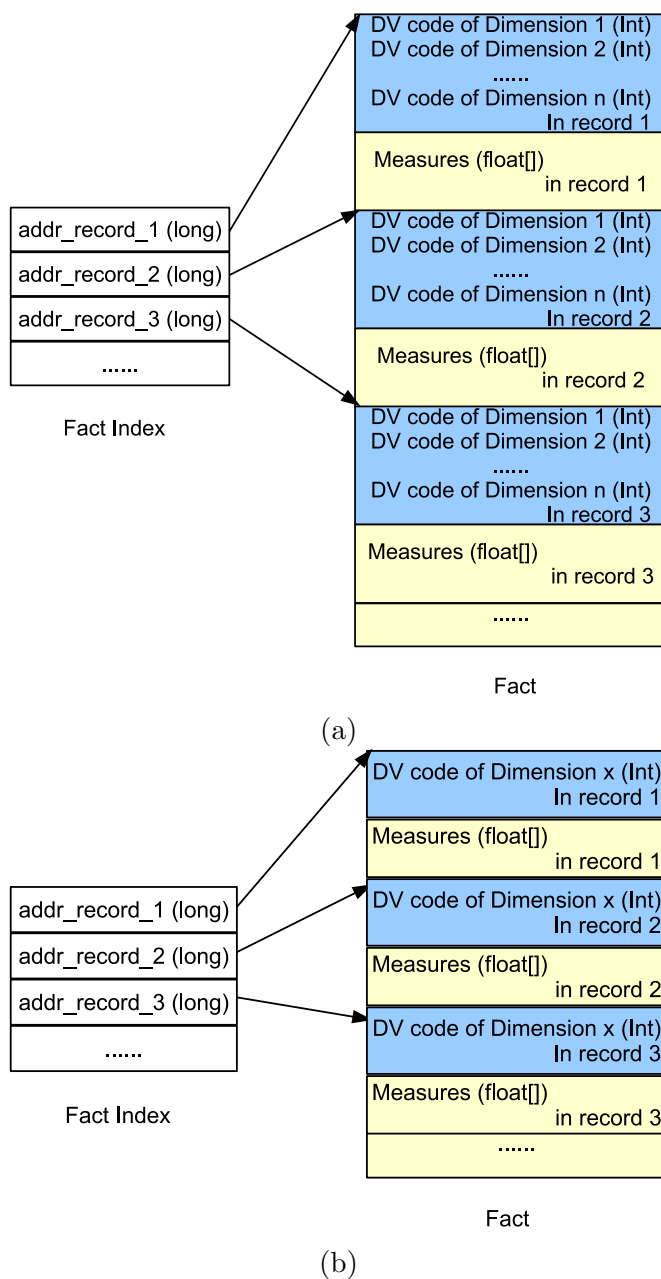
addr_record_1 (long)
addr_record_2 (long)
addr_record_3 (long)
......

Fact Index

DV code of Dimension 1 (Int)
DV code of Dimension 2 (Int)
......
DV code of Dimension n (Int)
In record 1

Measures (float[])
in record 1

DV code of Dimension 1 (Int)
DV code of Dimension 2 (Int)
......
DV code of Dimension n (Int)
In record 2

Measures (float[])
in record 2

DV code of Dimension 1 (Int)
DV code of Dimension 2 (Int)
......
DV code of Dimension n (Int)
In record 3

Measures (float[])
in record 3

......

Fact

(a)

addr_record_1 (long)
addr_record_2 (long)
addr_record_3 (long)
......

Fact Index

DV code of Dimension x (Int)
In record 1

Measures (float[])
in record 1

DV code of Dimension x (Int)
In record 2

Measures (float[])
in record 2

DV code of Dimension x (Int)
In record 3

Measures (float[])
in record 3

......

Fact

(b)